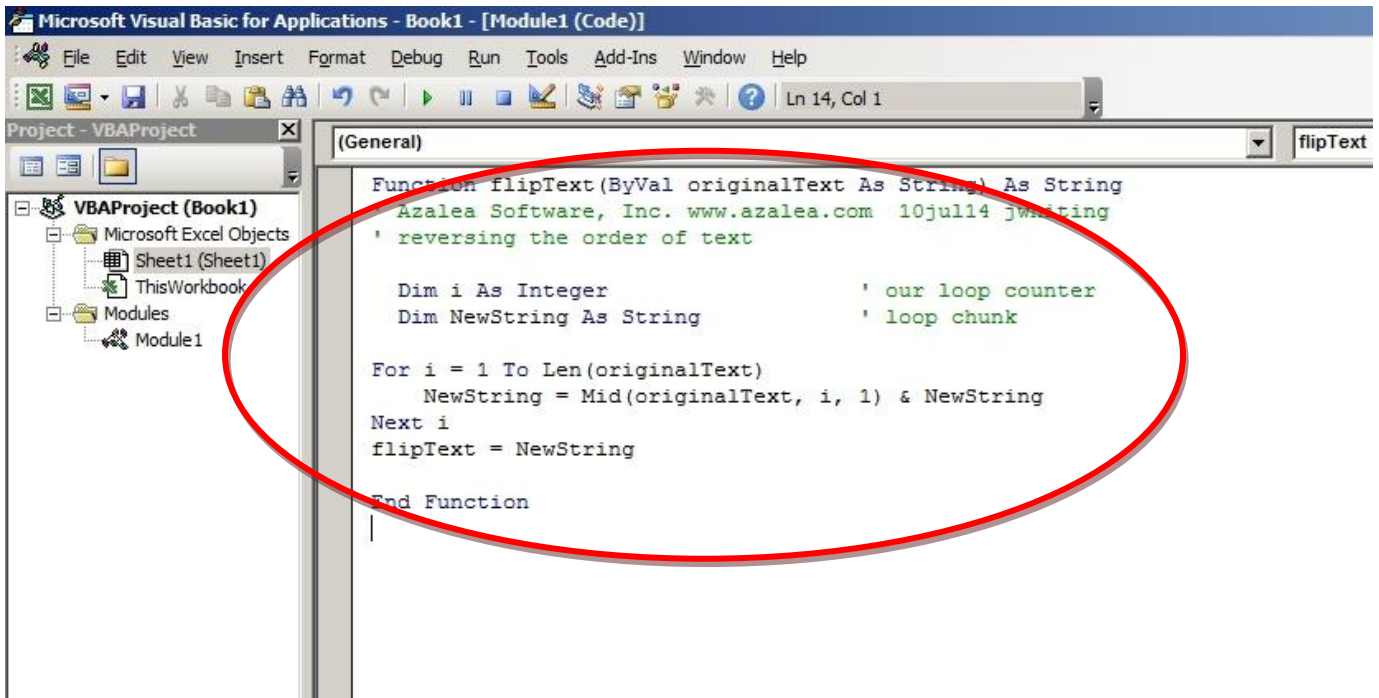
Microsoft Visual Basic for Applications - Book1 - [Module1 (Code)]

File Edit View Insert Format Debug Run Tools Add-Ins Window Help

Ln 14, Col 1

Project - VBAProject

VBAProject (Book1)
Microsoft Excel Objects
Sheet1 (Sheet1)
ThisWorkbook
Modules
Module1

(General)

flipText

Function flipText(ByVal originalText As String) As String
' Azalea Software, Inc. www.azalea.com 10jul14 jwhiting
' reversing the order of text

  Dim i As Integer ' our loop counter
  Dim NewString As String ' loop chunk

For i = 1 To Len(originalText)
    NewString = Mid(originalText, i, 1) & NewString
Next i
flipText = NewString

End Function